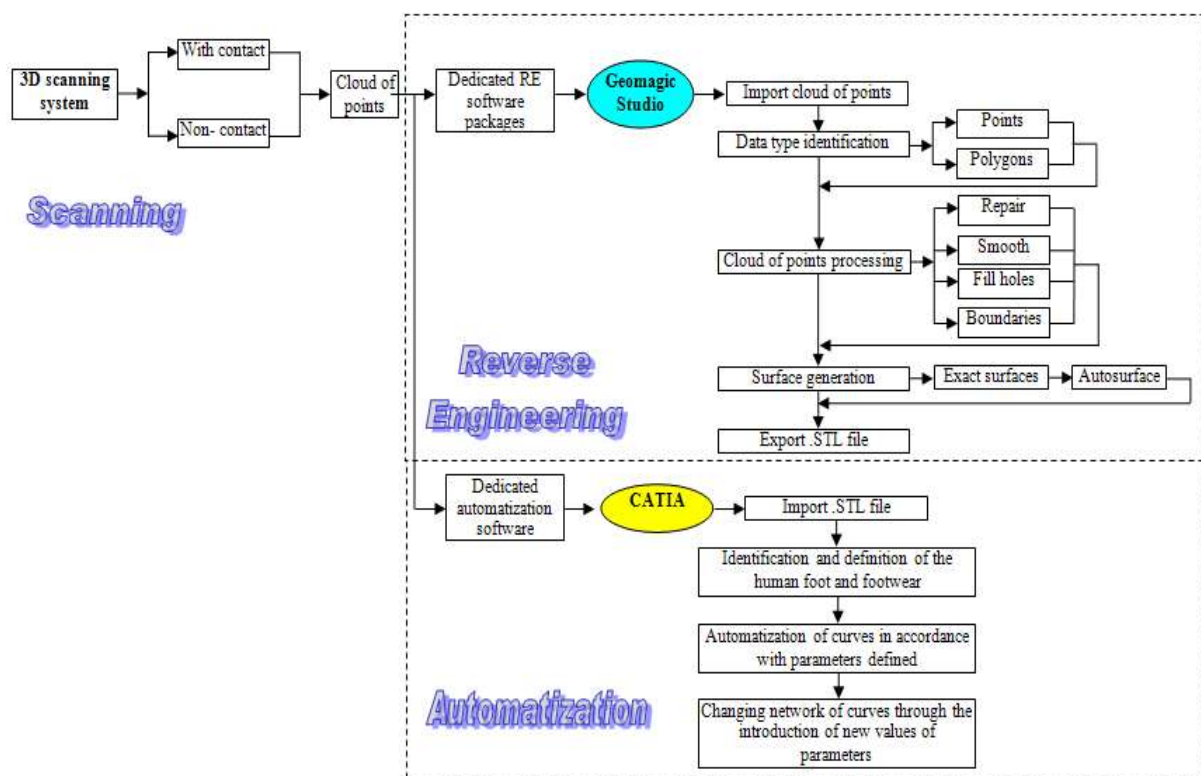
3D scanning system

With contact

Non- contact

Cloud of points

Scanning

Dedicated RE software packages

Geomagic Studio

Import cloud of points

Data type identification

Points

Polygons

Repair

Smooth

Fill holes

Boundaries

Cloud of points processing

Reverse Engineering

Surface generation

Exact surfaces

Autosurface

Export .STL file

Dedicated automatization software

CATIA

Import .STL file

Identification and definition of the human foot and footwear

Automatization of curves in accordance with parameters defined

Automatization

Changing network of curves through the introduction of new values of parameters